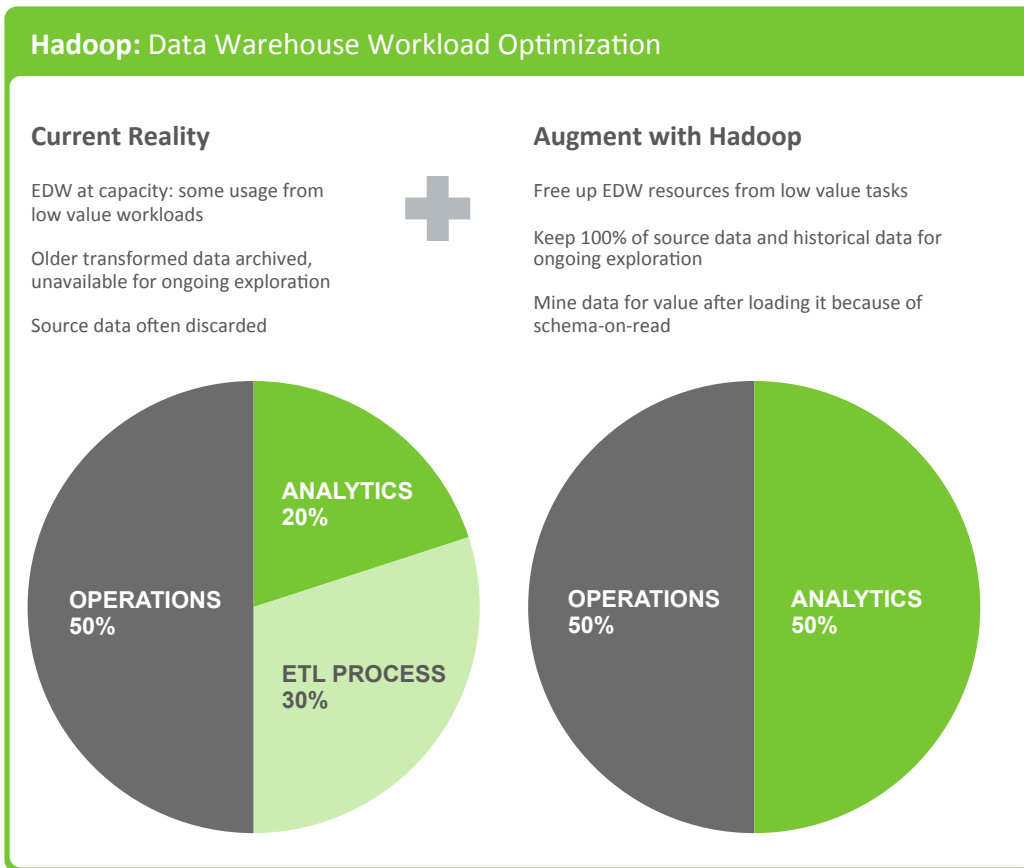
**Hadoop:** Data Warehouse Workload Optimization

Current Reality

EDW at capacity: some usage from low value workloads

Older transformed data archived, unavailable for ongoing exploration

Source data often discarded

Augment with Hadoop

Free up EDW resources from low value tasks

Keep 100% of source data and historical data for ongoing exploration

Mine data for value after loading it because of schema-on-read

ANALYTICS 20%

OPERATIONS 50%

ETL PROCESS 30%

OPERATIONS 50%

ANALYTICS 50%